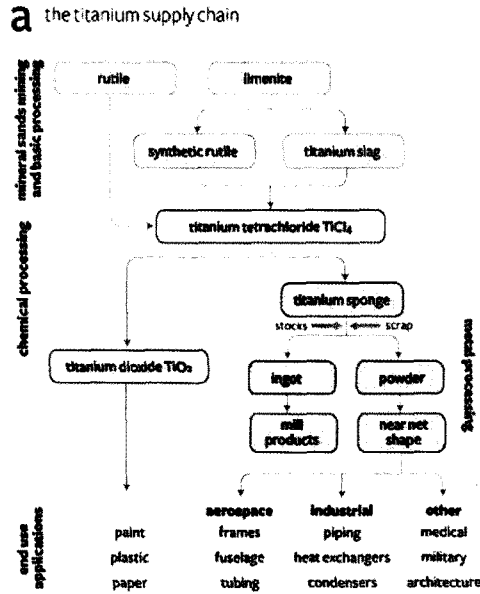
a the titanium supply chain

mineral sands mining and basic processing

rutile

ilmenite

synthetic rutile

titanium slag

chemical processing

titanium tetrachloride $TiCl_4$

titanium sponge

stocks

scrap

titanium dioxide $TiO_2$

ingot

powder

metal processing

mill products

near net shape

end use applications

paint
plastic
paper

aerospace
frames
fuselage
tubing

industrial
piping
heat exchangers
condensers

other
medical
military
architecture